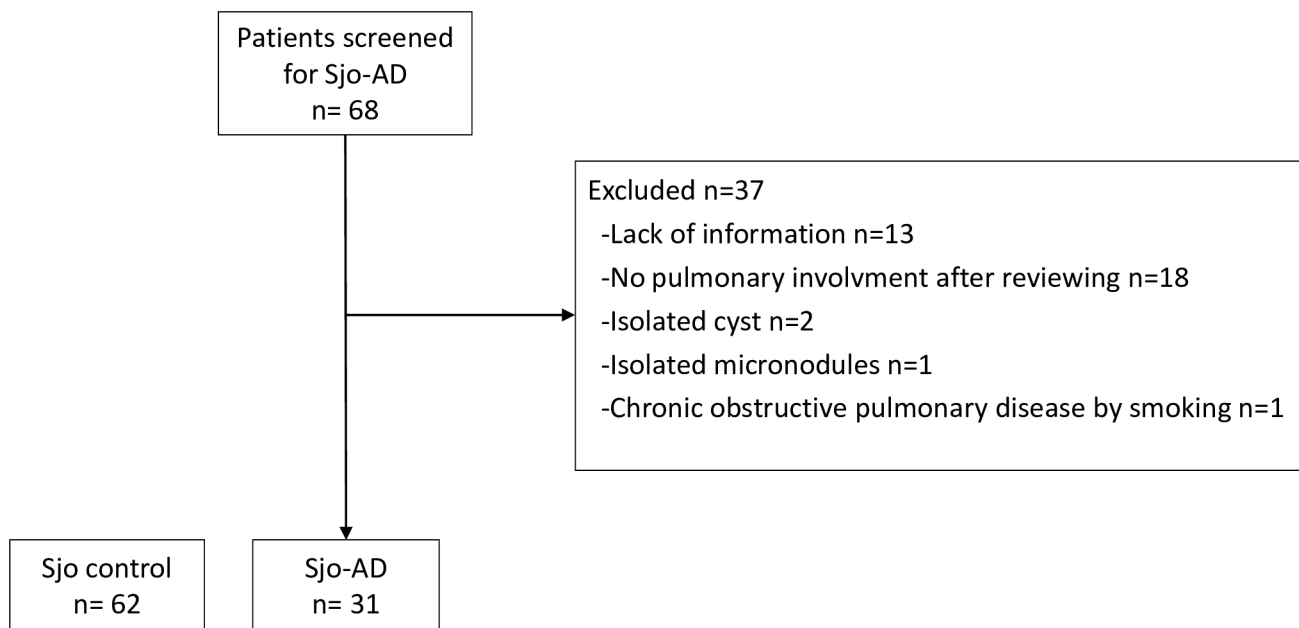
Patients screened for Sjo-AD
n= 68

Excluded n=37
-Lack of information n=13
-No pulmonary involvment after reviewing n=18
-Isolated cyst n=2
-Isolated micronodules n=1
-Chronic obstructive pulmonary disease by smoking n=1

Sjo control
n= 62

Sjo-AD
n= 31